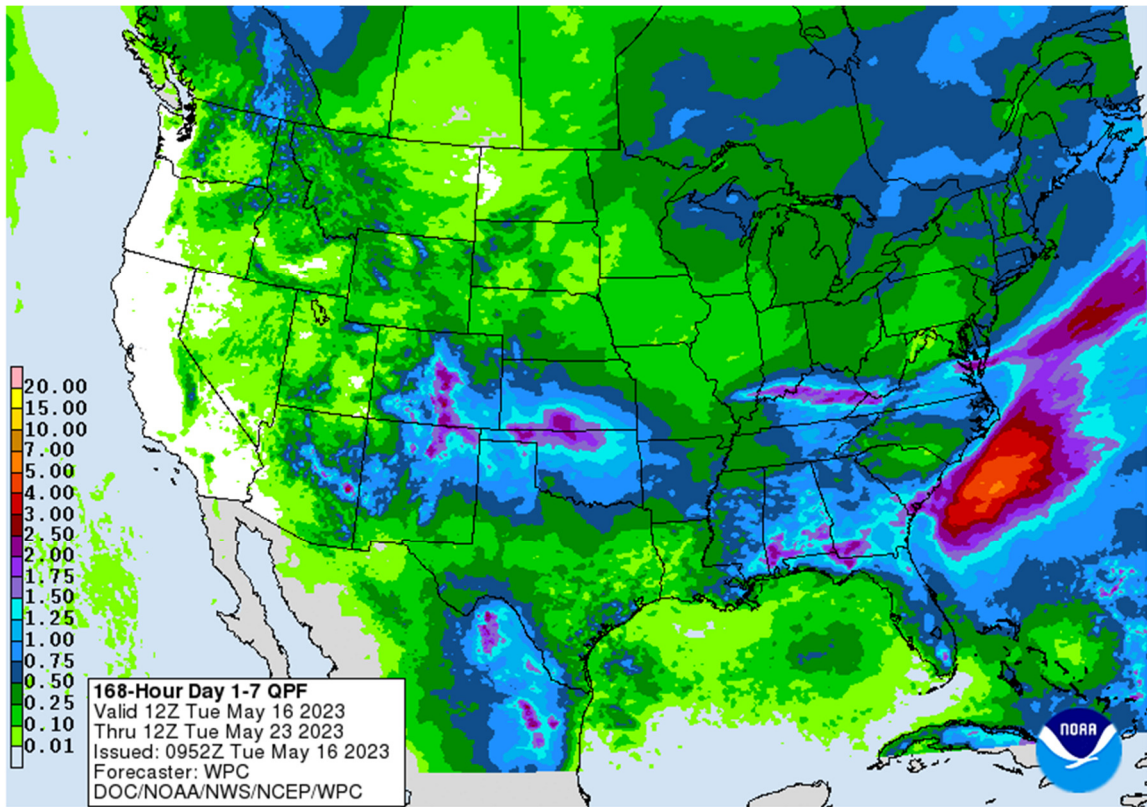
20.00
15.00
10.00
7.00
5.00
4.00
3.00
2.50
2.00
1.75
1.50
1.25
1.00
0.75
0.50
0.25
0.10
0.01

168-Hour Day 1-7 QPF
Valid 12Z Tue May 16 2023
Thru 12Z Tue May 23 2023
Issued: 0952Z Tue May 16 2023
Forecaster: WPC
DOC/NOAA/NWS/NCEP/WPC

NOAA